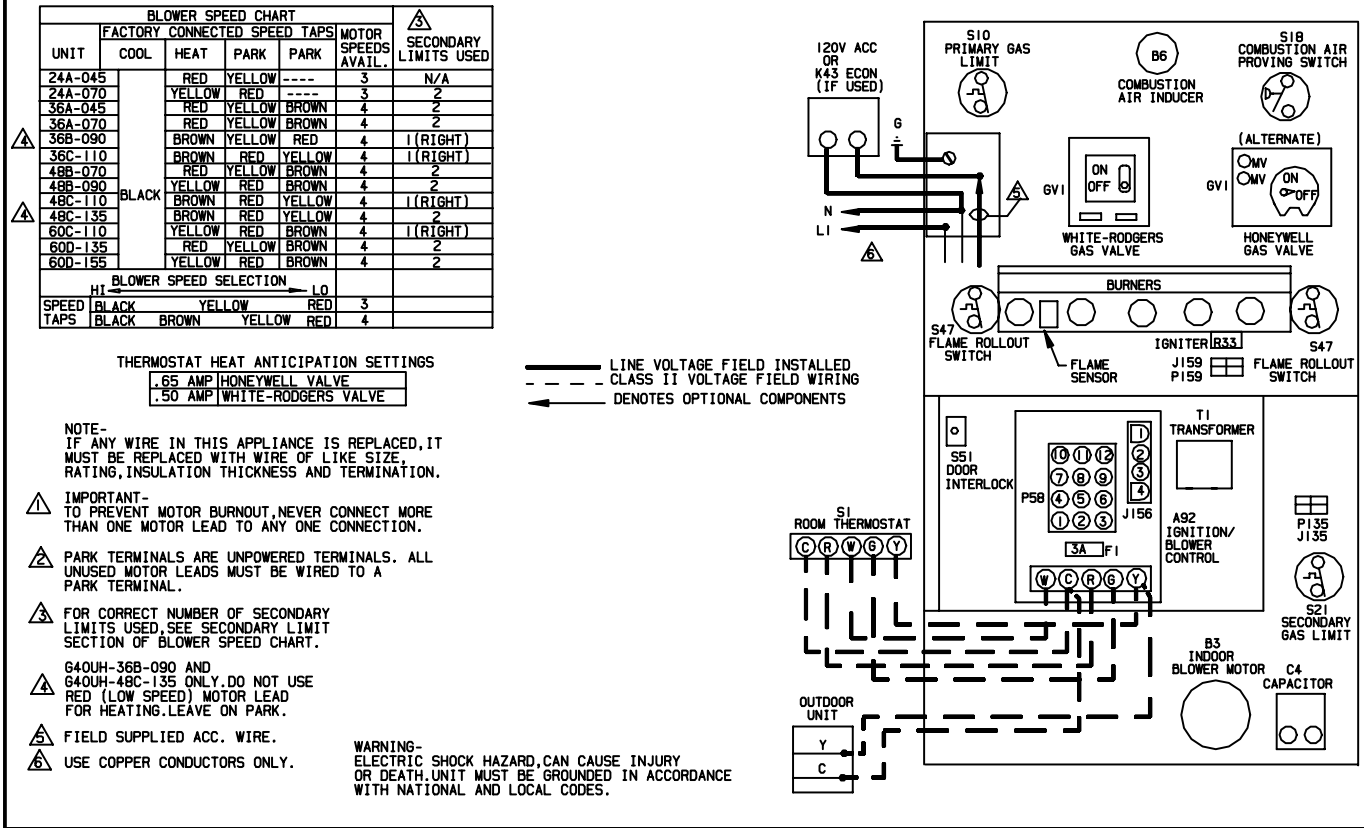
BLOWER SPEED CHART

| UNIT | FACTORY CONNECTED SPEED TAPS COOL | HEAT | PARK | PARK | MOTOR SPEEDS AVAIL. | 3 SECONDARY LIMITS USED |
|---|---|---|---|---|---|---|
| 24A-045 | BLACK | RED | YELLOW | ---- | 3 | N/A |
| 24A-070 | | YELLOW | RED | ---- | 3 | 2 |
| 36A-045 | | RED | YELLOW | BROWN | 4 | 2 |
| 36A-070 | | RED | YELLOW | BROWN | 4 | 2 |
| 4 36B-090 | | BROWN | YELLOW | RED | 4 | 1(RIGHT) |
| 36C-110 | | BROWN | RED | YELLOW | 4 | 1(RIGHT) |
| 48B-070 | | RED | YELLOW | BROWN | 4 | 2 |
| 48B-090 | | YELLOW | RED | BROWN | 4 | 2 |
| 48C-110 | | BROWN | RED | YELLOW | 4 | 1(RIGHT) |
| 4 48C-135 | | BROWN | RED | YELLOW | 4 | 2 |
| 60C-110 | | YELLOW | RED | BROWN | 4 | 1(RIGHT) |
| 60D-135 | | RED | YELLOW | BROWN | 4 | 2 |
| 60D-155 | | YELLOW | RED | BROWN | 4 | 2 |

BLOWER SPEED SELECTION
HI ← → LO
| SPEED TAPS | BLACK | YELLOW | RED | 3 |
|---|---|---|---|---|
| | BLACK | BROWN YELLOW | RED | 4 |

THERMOSTAT HEAT ANTICIPATION SETTINGS
| .65 AMP | HONEYWELL VALVE |
|---|---|
| .50 AMP | WHITE-RODGERS VALVE |

LINE VOLTAGE FIELD INSTALLED
CLASS II VOLTAGE FIELD WIRING
DENOTES OPTIONAL COMPONENTS

NOTE-
IF ANY WIRE IN THIS APPLIANCE IS REPLACED,IT MUST BE REPLACED WITH WIRE OF LIKE SIZE, RATING,INSULATION THICKNESS AND TERMINATION.

1 IMPORTANT-
TO PREVENT MOTOR BURNOUT,NEVER CONNECT MORE THAN ONE MOTOR LEAD TO ANY ONE CONNECTION.

2 PARK TERMINALS ARE UNPOWERED TERMINALS. ALL UNUSED MOTOR LEADS MUST BE WIRED TO A PARK TERMINAL.

3 FOR CORRECT NUMBER OF SECONDARY LIMITS USED,SEE SECONDARY LIMIT SECTION OF BLOWER SPEED CHART.

4 G40UH-36B-090 AND G40UH-48C-135 ONLY.DO NOT USE RED (LOW SPEED) MOTOR LEAD FOR HEATING.LEAVE ON PARK.

5 FIELD SUPPLIED ACC. WIRE.

6 USE COPPER CONDUCTORS ONLY.

WARNING-
ELECTRIC SHOCK HAZARD,CAN CAUSE INJURY OR DEATH.UNIT MUST BE GROUNDED IN ACCORDANCE WITH NATIONAL AND LOCAL CODES.

120V ACC OR K43 ECON (IF USED)
G
N
L1
6
5
S10 PRIMARY GAS LIMIT
B6 COMBUSTION AIR INDUCER
S18 COMBUSTION AIR PROVING SWITCH
(ALTERNATE)
ON OFF
GV1
WHITE-RODGERS GAS VALVE
GV1 MV MV ON OFF
HONEYWELL GAS VALVE
BURNERS
S47 FLAME ROLLOUT SWITCH
FLAME SENSOR
IGNITER R33
J159 P159
S47 FLAME ROLLOUT SWITCH
S51 DOOR INTERLOCK
P58
10 11 12 7 8 9 4 5 6 1 2 3
1 2 3 4
J156
T1 TRANSFORMER
A92 IGNITION/ BLOWER CONTROL
3A F1
P135 J135
S1 ROOM THERMOSTAT
C R W G Y
W C R G Y
S21 SECONDARY GAS LIMIT
B3 INDOOR BLOWER MOTOR
C4 CAPACITOR
OUTDOOR UNIT
Y
C